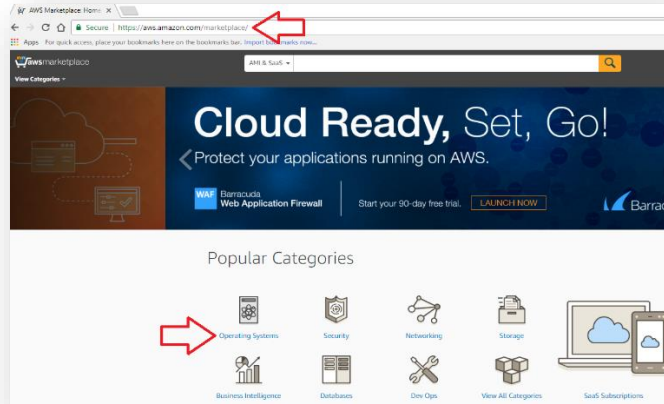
AWS Marketplace: Home ×

Secure | https://aws.amazon.com/marketplace/

Apps For quick access, place your bookmarks here on the bookmarks bar. Import bookmarks now...

awsmarketplace

View Categories

AMI & SaaS

Cloud Ready, Set, Go!

Protect your applications running on AWS.

WAF Barracuda Web Application Firewall

Start your 90-day free trial.

LAUNCH NOW

Barraci

Popular Categories

Operating Systems

Security

Networking

Storage

Business Intelligence

Databases

Dev Ops

View All Categories

SaaS Subscriptions